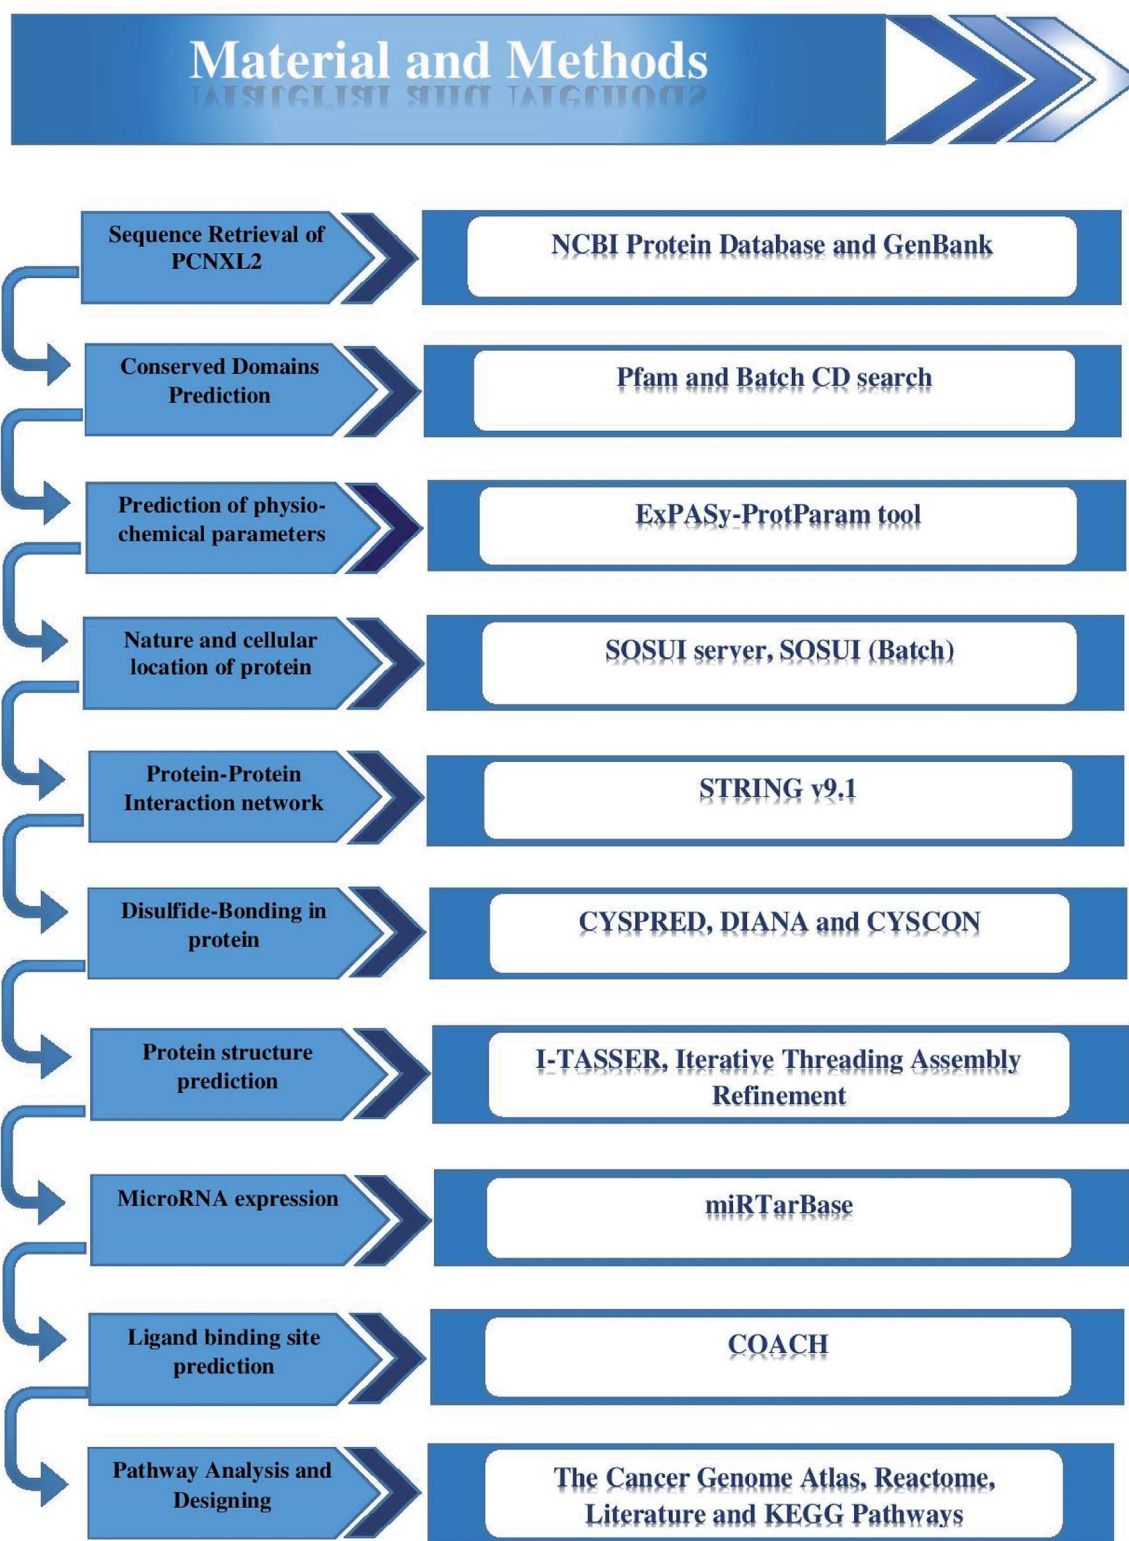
Material and Methods

Sequence Retrieval of PCNXL2

NCBI Protein Database and GenBank

Conserved Domains Prediction

Pfam and Batch CD search

Prediction of physio-chemical parameters

ExPASy-ProtParam tool

Nature and cellular location of protein

SOSUI server, SOSUI (Batch)

Protein-Protein Interaction network

STRING v9.1

Disulfide-Bonding in protein

CYSPRED, DIANA and CYSCON

Protein structure prediction

I-TASSER, Iterative Threading Assembly Refinement

MicroRNA expression

miRTarBase

Ligand binding site prediction

COACH

Pathway Analysis and Designing

The Cancer Genome Atlas, Reactome, Literature and KEGG Pathways